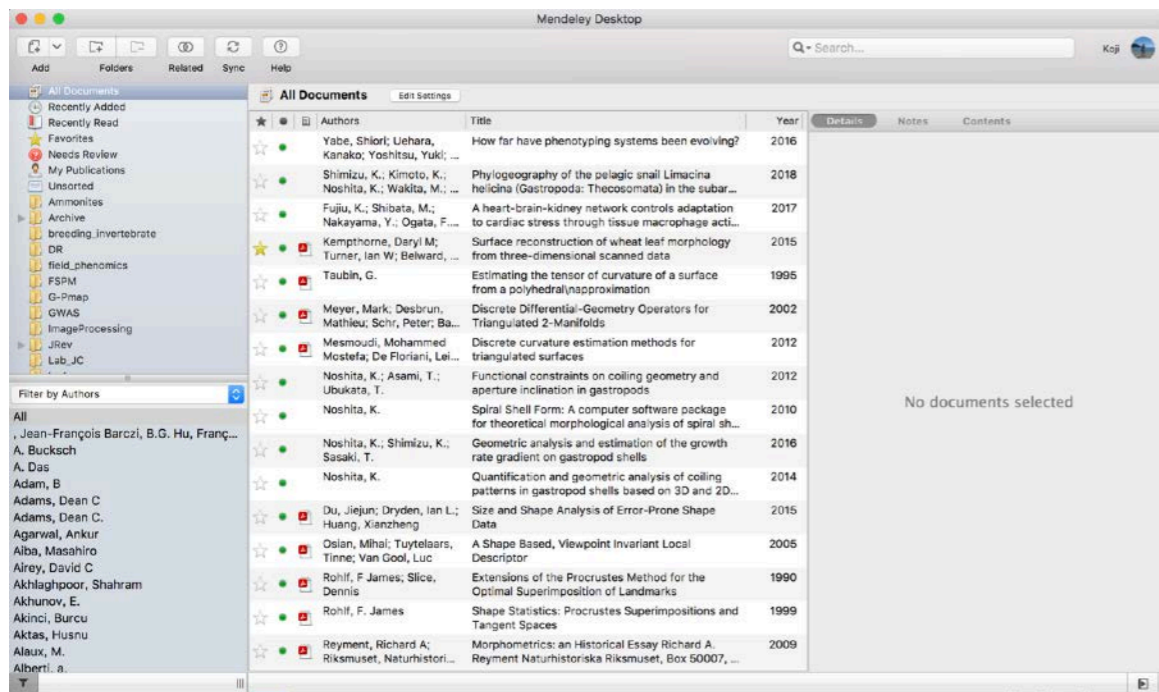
Mendeley Desktop

Add Folders Related Sync Help

Search...

Koji

All Documents
Recently Added
Recently Read
Favorites
Needs Review
My Publications
Unsorted
Ammonites
Archive
breeding_invertebrate
DR
field_phenomics
FSPM
G-Pmap
GWAS
ImageProcessing
JRev
Lab_JC

Filter by Authors

All
, Jean-François Barczi, B.G. Hu, Franç...
A. Bucksch
A. Das
Adam, B
Adams, Dean C
Adams, Dean C.
Agarwal, Ankur
Aiba, Masahiro
Airey, David C
Akhlaghpoor, Shahram
Akhunov, E.
Akinci, Burcu
Aktas, Husnu
Alaux, M.
Alberti, a.

All Documents Edit Settings

| Authors | Title | Year |
|---|---|---|
| Yabe, Shiori; Uehara, Kanako; Yoshitsu, Yuki; ... | How far have phenotyping systems been evolving? | 2016 |
| Shimizu, K.; Kimoto, K.; Noshita, K.; Wakita, M.; ... | Phylogeography of the pelagic snail Limacina helicina (Gastropoda: Thecosomata) in the subar... | 2018 |
| Fujiu, K.; Shibata, M.; Nakayama, Y.; Ogata, F.... | A heart-brain-kidney network controls adaptation to cardiac stress through tissue macrophage acti... | 2017 |
| Kempthorne, Daryl M; Turner, Ian W; Belward, ... | Surface reconstruction of wheat leaf morphology from three-dimensional scanned data | 2015 |
| Taubin, G. | Estimating the tensor of curvature of a surface from a polyhedral\napproximation | 1995 |
| Meyer, Mark; Desbrun, Mathieu; Schr, Peter; Ba... | Discrete Differential-Geometry Operators for Triangulated 2-Manifolds | 2002 |
| Mesmoudi, Mohammed Mostefa; De Floriani, Lei... | Discrete curvature estimation methods for triangulated surfaces | 2012 |
| Noshita, K.; Asami, T.; Ubukata, T. | Functional constraints on coiling geometry and aperture inclination in gastropods | 2012 |
| Noshita, K. | Spiral Shell Form: A computer software package for theoretical morphological analysis of spiral sh... | 2010 |
| Noshita, K.; Shimizu, K.; Sasaki, T. | Geometric analysis and estimation of the growth rate gradient on gastropod shells | 2016 |
| Noshita, K. | Quantification and geometric analysis of coiling patterns in gastropod shells based on 3D and 2D... | 2014 |
| Du, Jiejun; Dryden, Ian L.; Huang, Xianzheng | Size and Shape Analysis of Error-Prone Shape Data | 2015 |
| Osian, Mihai; Tuytelaars, Tinne; Van Gool, Luc | A Shape Based, Viewpoint Invariant Local Descriptor | 2005 |
| Rohlf, F James; Slice, Dennis | Extensions of the Procrustes Method for the Optimal Superimposition of Landmarks | 1990 |
| Rohlf, F. James | Shape Statistics: Procrustes Superimpositions and Tangent Spaces | 1999 |
| Reyment, Richard A; Riksmuset, Naturhistori... | Morphometrics: an Historical Essay Richard A. Reyment Naturhistoriska Riksmuset, Box 50007, ... | 2009 |

Details Notes Contents

No documents selected